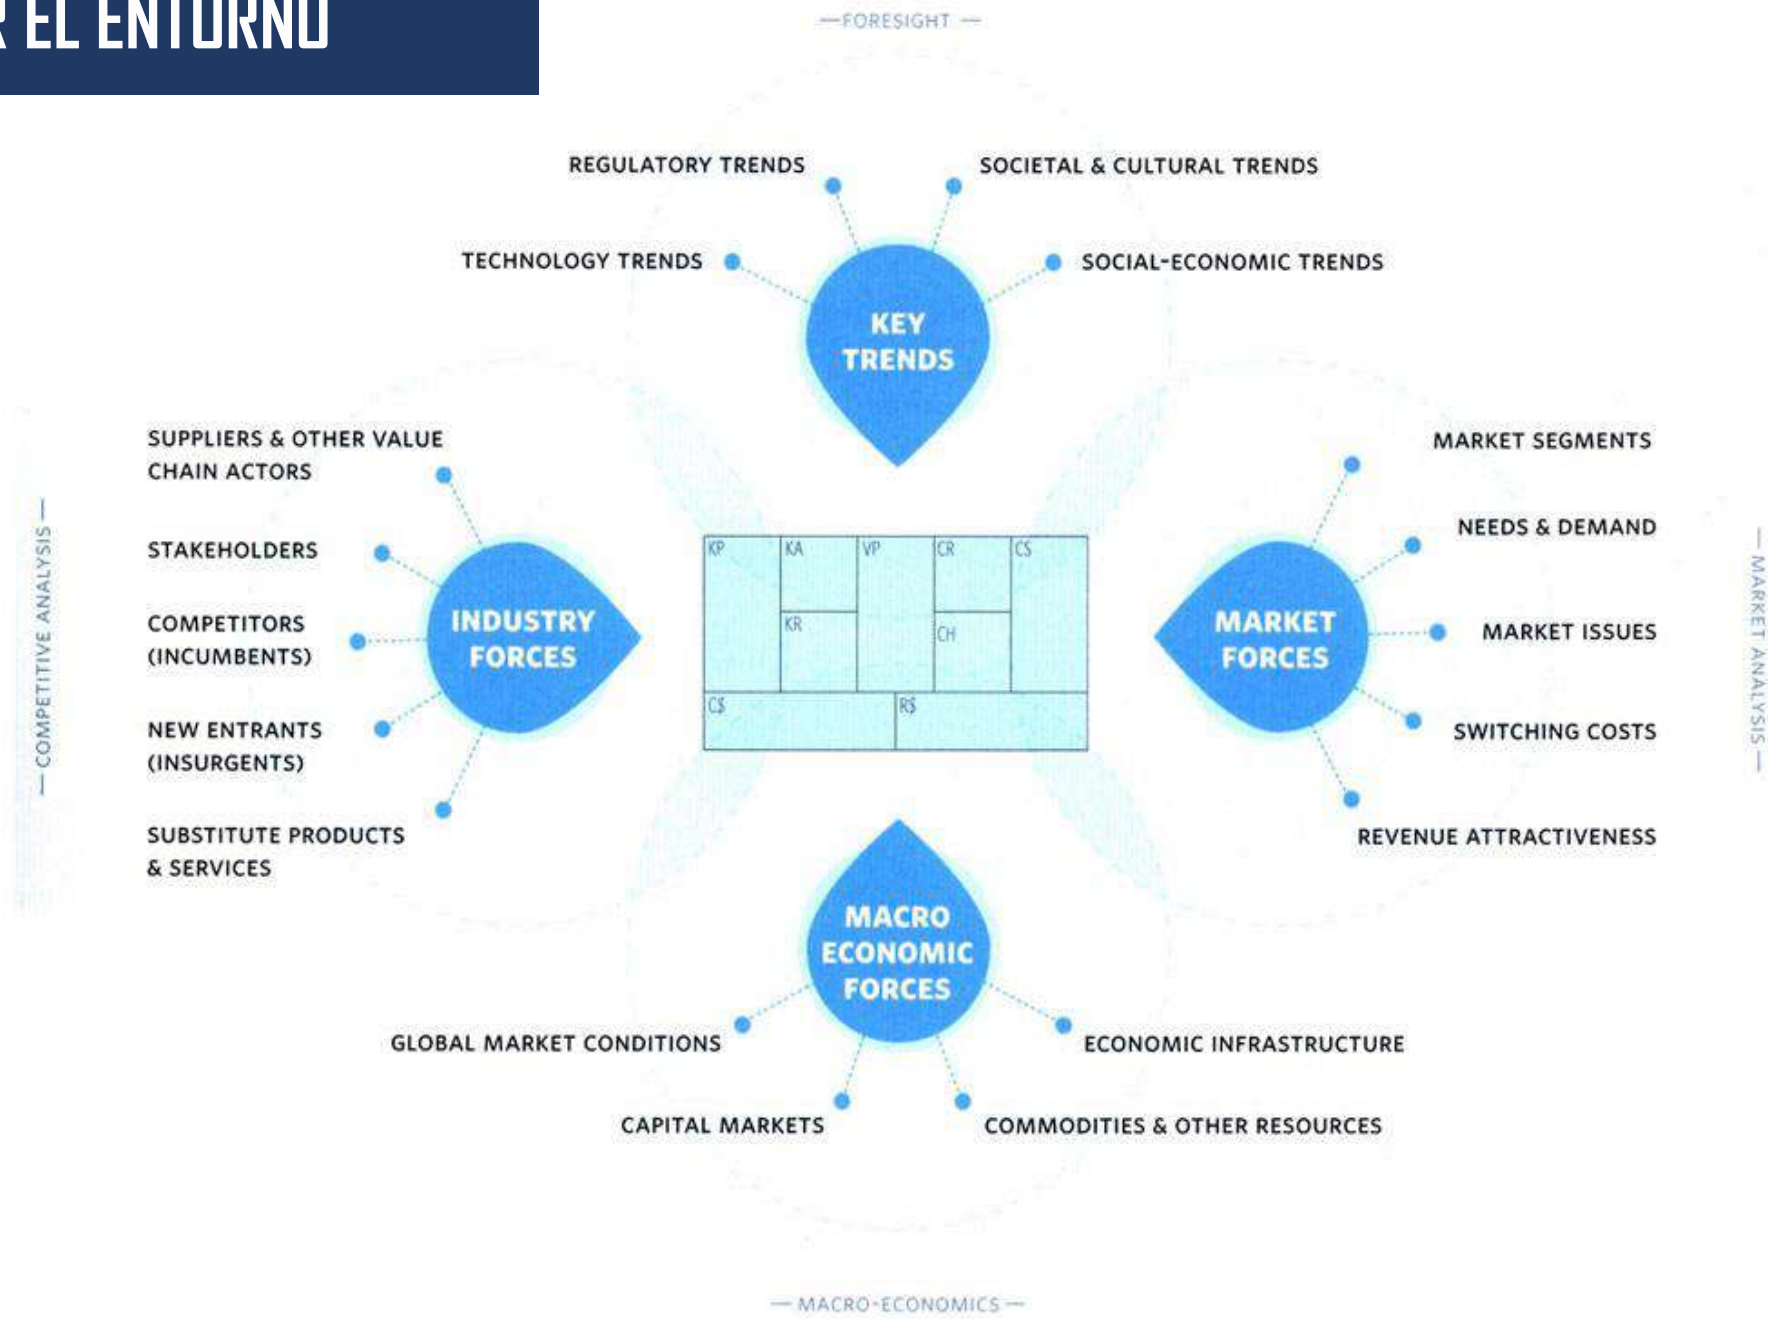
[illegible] EL ENTORNO

—FORESIGHT—

REGULATORY TRENDS

SOCIETAL & CULTURAL TRENDS

TECHNOLOGY TRENDS

SOCIAL-ECONOMIC TRENDS

KEY TRENDS

SUPPLIERS & OTHER VALUE CHAIN ACTORS

STAKEHOLDERS

COMPETITORS (INCUMBENTS)

NEW ENTRANTS (INSURGENTS)

SUBSTITUTE PRODUCTS & SERVICES

INDUSTRY FORCES

— COMPETITIVE ANALYSIS —

| KP | KA | VP | CR | CS |
|---|---|---|---|---|
| | KR | | CH | |
| C$ | | | R$ | |

MARKET SEGMENTS

NEEDS & DEMAND

MARKET ISSUES

SWITCHING COSTS

REVENUE ATTRACTIVENESS

MARKET FORCES

— MARKET ANALYSIS —

MACRO ECONOMIC FORCES

GLOBAL MARKET CONDITIONS

ECONOMIC INFRASTRUCTURE

CAPITAL MARKETS

COMMODITIES & OTHER RESOURCES

— MACRO-ECONOMICS —